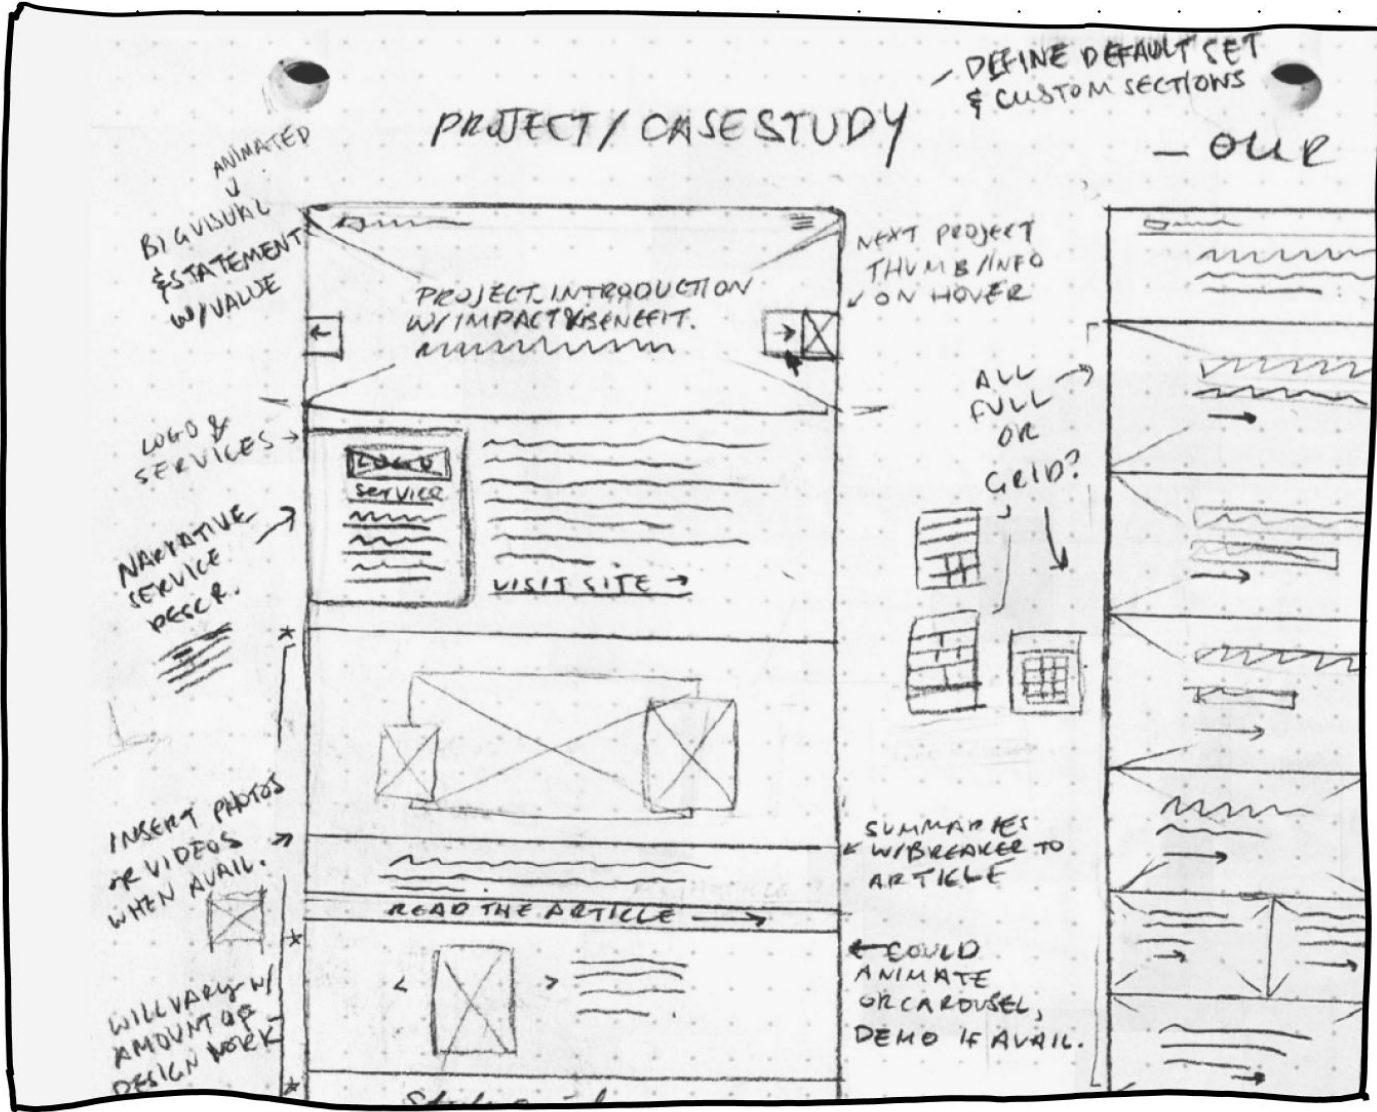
PROJECT/ CASESTUDY

- DEFINE DEFAULT SET & CUSTOM SECTIONS

- OUR

ANIMATED

BIG VISUAL & STATEMENT W/VALUE

PROJECT INTRODUCTION W/IMPACT & BENEFIT.

NEXT PROJECT THUMB/INFO ON HOVER

LOGO & SERVICES

LOGO

SERVICES

VISIT SITE →

NARRATIVE SERVICE DESCR.

ALL FULL OR GRID?

INSERT PHOTOS OR VIDEOS WHEN AVAIL.

SUMMARIES W/BREAKER TO ARTICLE

READ THE ARTICLE →

COULD ANIMATE OR CAROUSEL, DEMO IF AVAIL.

WILL VARY W/ AMOUNT OF DESIGN WORK

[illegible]